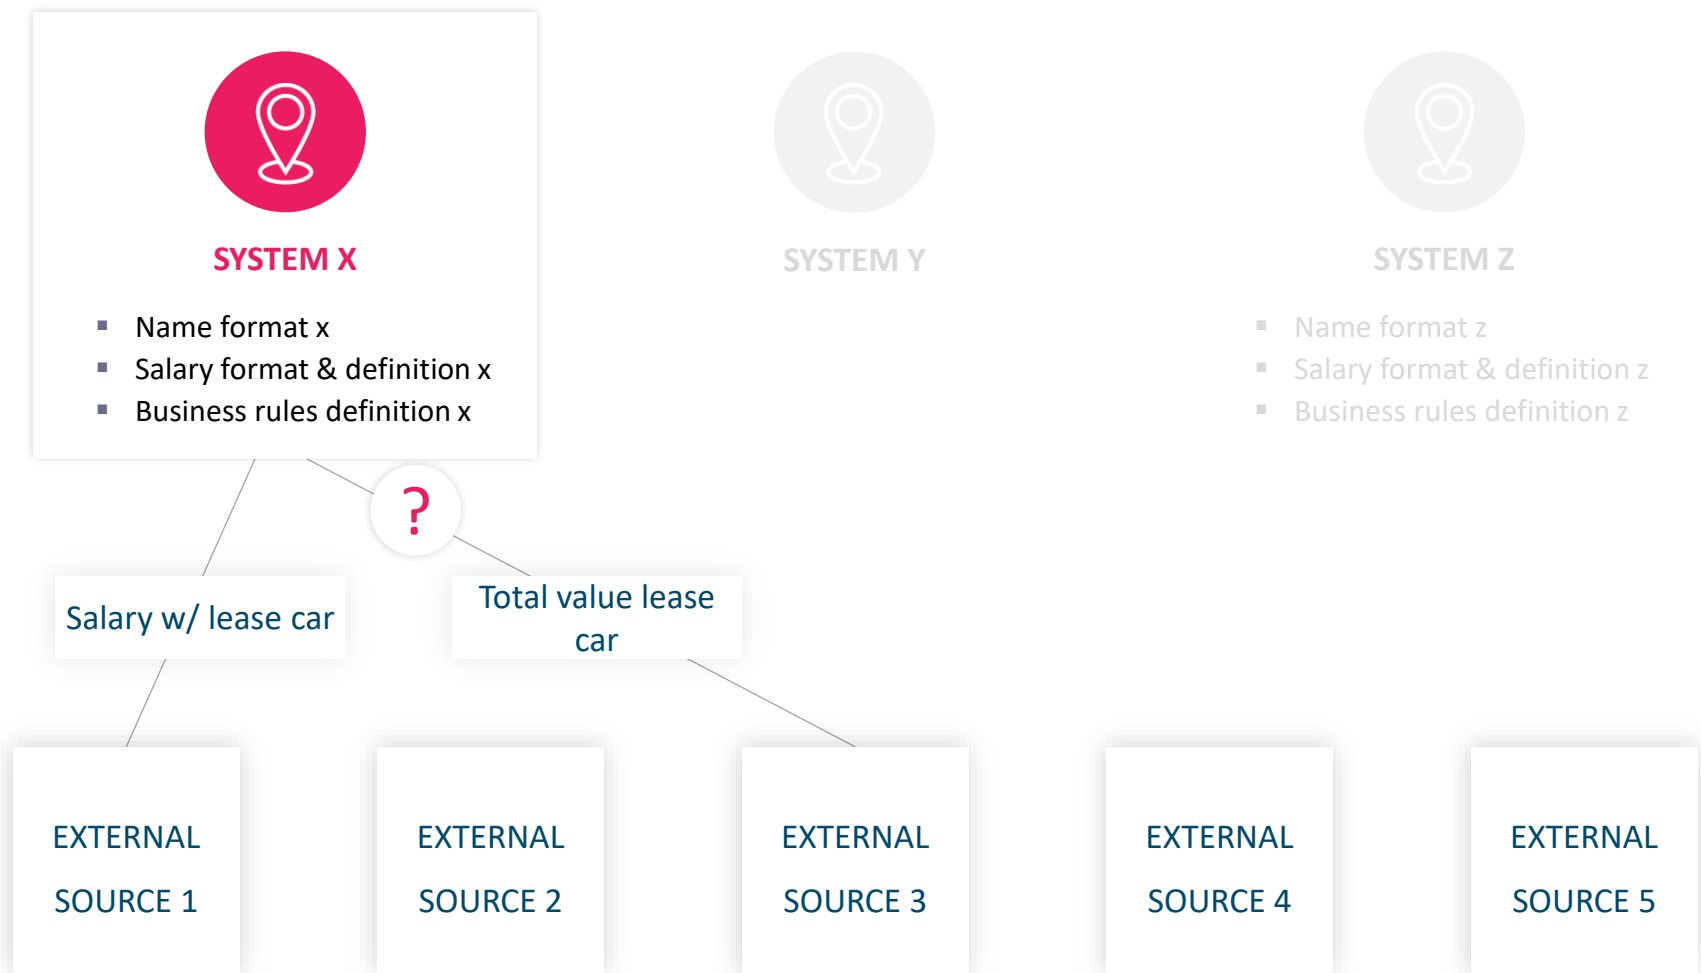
SYSTEM X

- Name format x
- Salary format & definition x
- Business rules definition x

SYSTEM Y

SYSTEM Z

- Name format z
- Salary format & definition z
- Business rules definition z

?

Salary w/ lease car

Total value lease car

EXTERNAL SOURCE 1

EXTERNAL SOURCE 2

EXTERNAL SOURCE 3

EXTERNAL SOURCE 4

EXTERNAL SOURCE 5